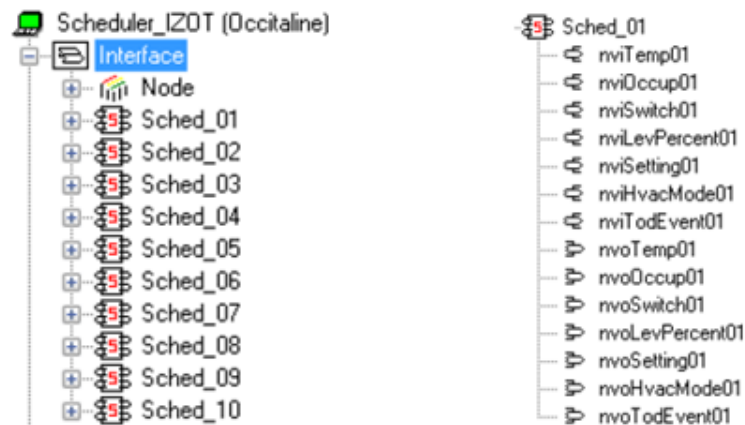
Scheduler_IZOT (Occitaline)
Interface
Node
Sched_01
Sched_02
Sched_03
Sched_04
Sched_05
Sched_06
Sched_07
Sched_08
Sched_09
Sched_10

Sched_01
nviTemp01
nviOccup01
nviSwitch01
nviLevPercent01
nviSetting01
nviHvacMode01
nviTodEvent01
nvoTemp01
nvoOccup01
nvoSwitch01
nvoLevPercent01
nvoSetting01
nvoHvacMode01
nvoTodEvent01